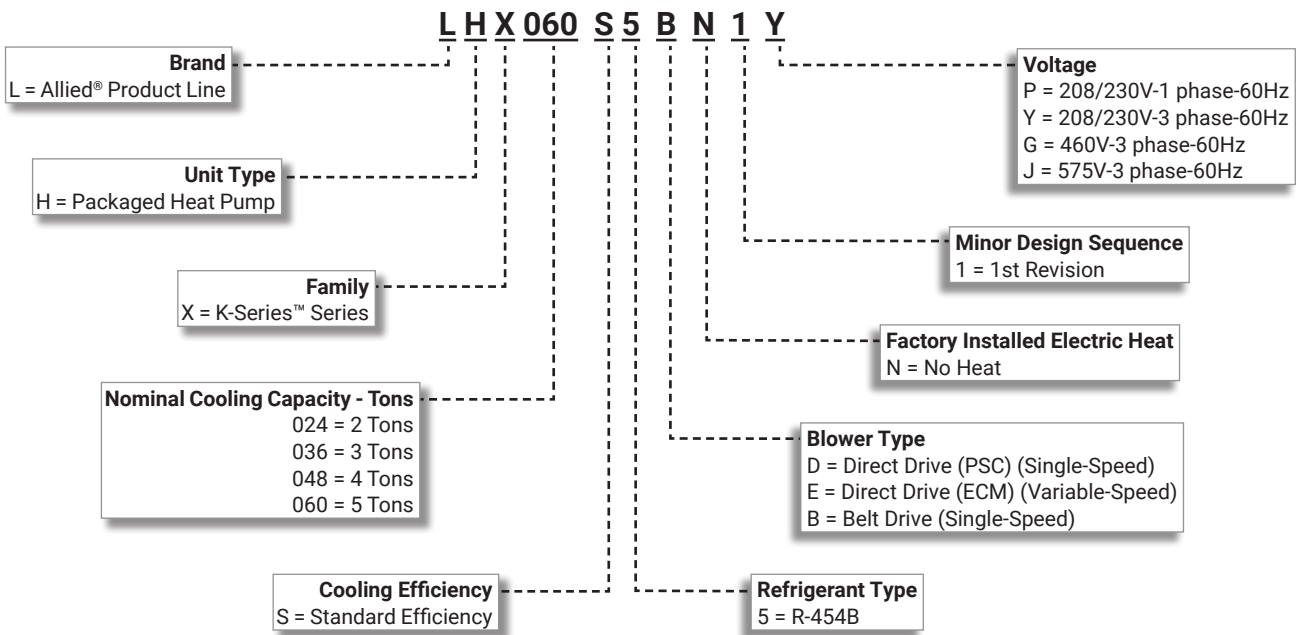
L H X 060 S 5 B N 1 Y

Brand
L = Allied® Product Line

Unit Type
H = Packaged Heat Pump

Family
X = K-Series™ Series

Nominal Cooling Capacity - Tons
024 = 2 Tons
036 = 3 Tons
048 = 4 Tons
060 = 5 Tons

Cooling Efficiency
S = Standard Efficiency

Voltage
P = 208/230V-1 phase-60Hz
Y = 208/230V-3 phase-60Hz
G = 460V-3 phase-60Hz
J = 575V-3 phase-60Hz

Minor Design Sequence
1 = 1st Revision

Factory Installed Electric Heat
N = No Heat

Blower Type
D = Direct Drive (PSC) (Single-Speed)
E = Direct Drive (ECM) (Variable-Speed)
B = Belt Drive (Single-Speed)

Refrigerant Type
5 = R-454B